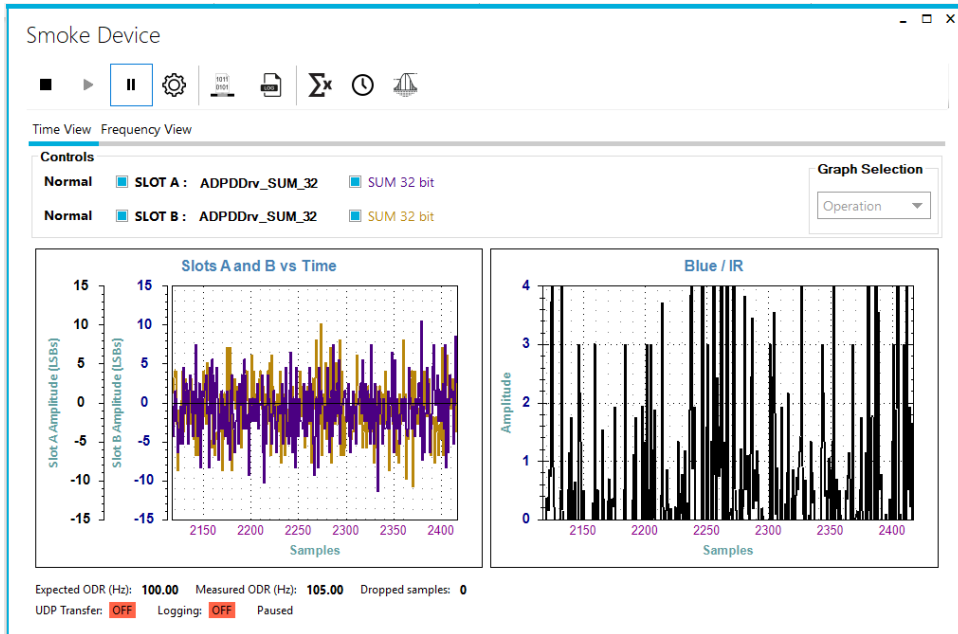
Smoke Device

1011
0101

Time View Frequency View

Controls

Normal SLOT A : ADPDDrv_SUM_32 SUM 32 bit

Normal SLOT B : ADPDDrv_SUM_32 SUM 32 bit

Graph Selection

Operation

Slots A and B vs Time

15 10 5 0 -5 -10 -15

15 10 5 0 -5 -10 -15

Slot A Amplitude (LSBs)

Slot B Amplitude (LSBs)

2150 2200 2250 2300 2350 2400

Samples

Blue / IR

4 3 2 1 0

Amplitude

2150 2200 2250 2300 2350 2400

Samples

Expected ODR (Hz): 100.00 Measured ODR (Hz): 105.00 Dropped samples: 0

UDP Transfer: OFF Logging: OFF Paused